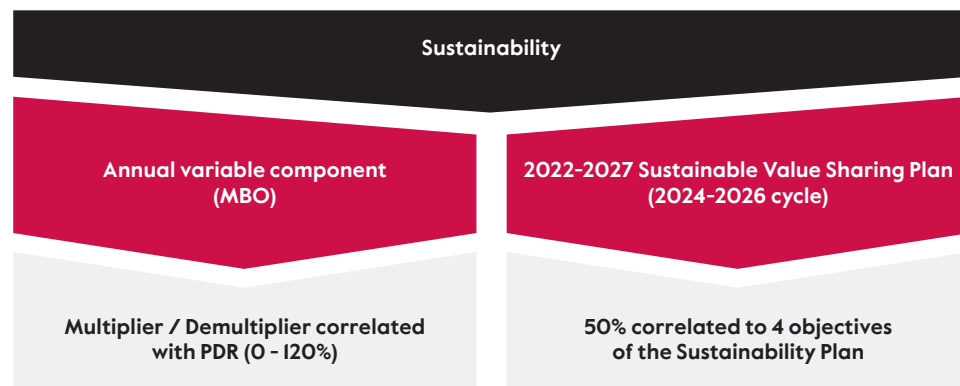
Sustainability

Annual variable component (MBO)

2022-2027 Sustainable Value Sharing Plan (2024-2026 cycle)

Multiplier / Demultiplier correlated with PDR (0 - 120%)

50% correlated to 4 objectives of the Sustainability Plan